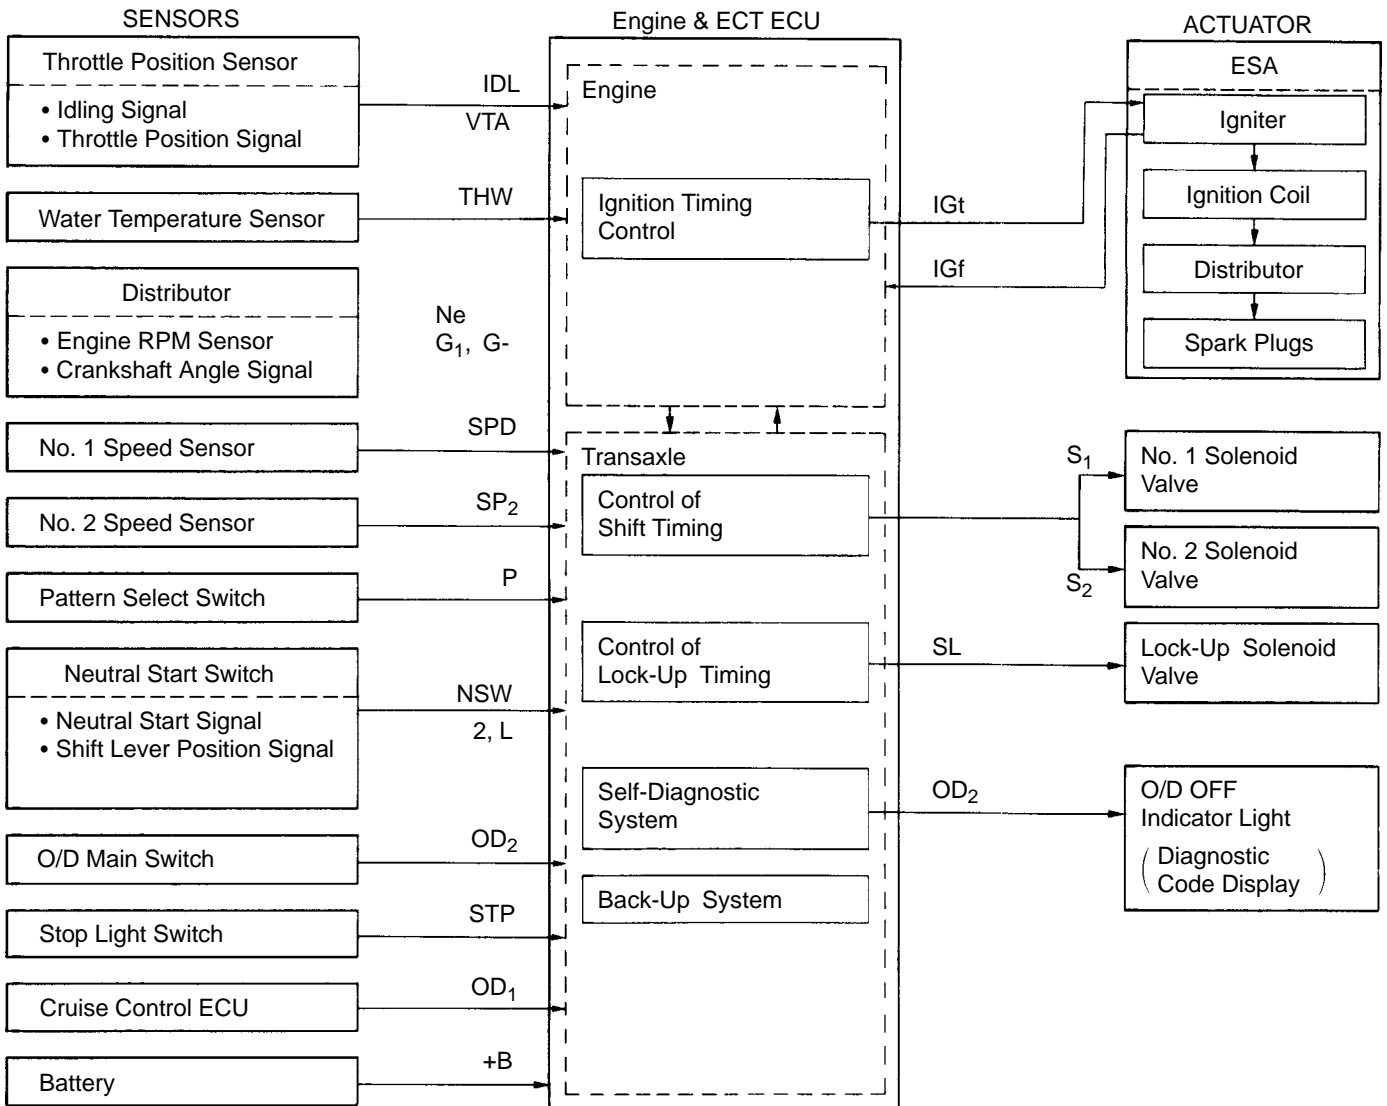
SENSORS

Throttle Position Sensor
• Idling Signal
• Throttle Position Signal

Water Temperature Sensor

Distributor
• Engine RPM Sensor
• Crankshaft Angle Signal

No. 1 Speed Sensor

No. 2 Speed Sensor

Pattern Select Switch

Neutral Start Switch
• Neutral Start Signal
• Shift Lever Position Signal

O/D Main Switch

Stop Light Switch

Cruise Control ECU

Battery

IDL
VTA
THW
Ne
$G_1$, G-
SPD
$SP_2$
P
NSW
2, L
$OD_2$
STP
$OD_1$
+B

Engine & ECT ECU

Engine

Ignition Timing Control

Transaxle

Control of Shift Timing

Control of Lock-Up Timing

Self-Diagnostic System

Back-Up System

IGt
IGf
$S_1$
$S_2$
SL
$OD_2$

ACTUATOR

ESA
Igniter
Ignition Coil
Distributor
Spark Plugs

No. 1 Solenoid Valve

No. 2 Solenoid Valve

Lock-Up Solenoid Valve

O/D OFF Indicator Light
(Diagnostic Code Display)